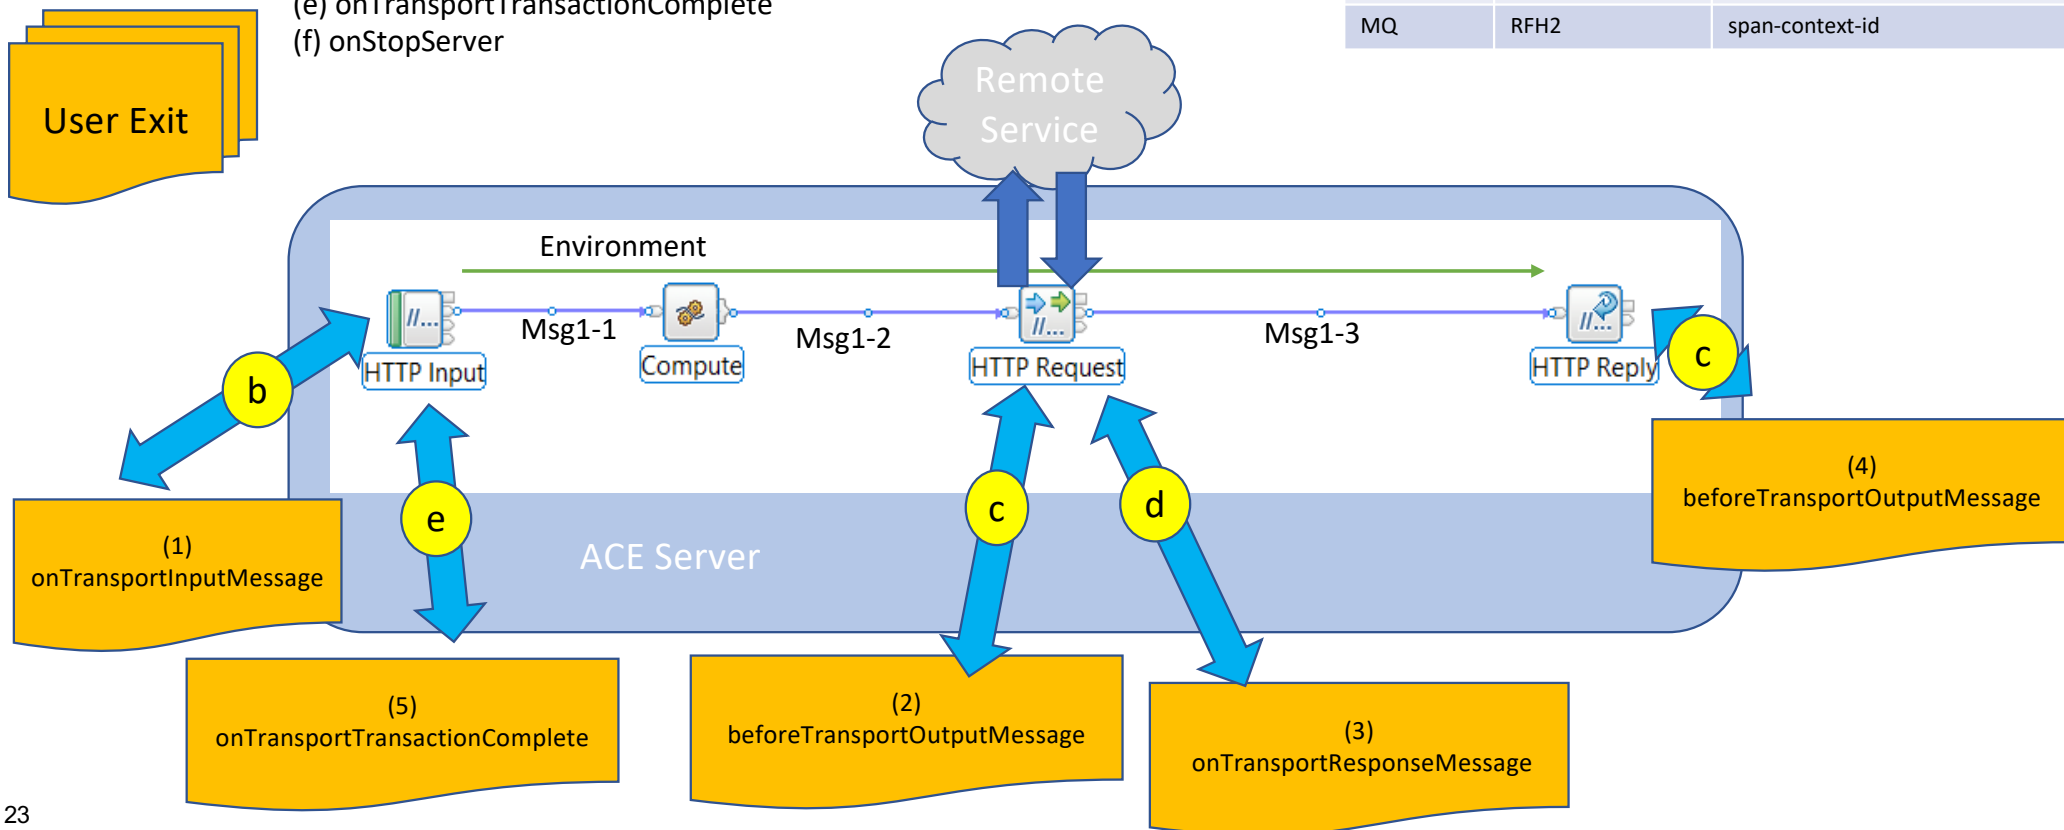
User Exit

(e) onTransportTransactionComplete
(f) onStopServer

| MQ | RFH2 | span-context-id |
|---|---|---|

Remote Service

Environment

HTTP Input

Msg1-1

Compute

Msg1-2

HTTP Request

Msg1-3

HTTP Reply

b

c

e

c

d

ACE Server

(1) onTransportInputMessage

(4) beforeTransportOutputMessage

(5) onTransportTransactionComplete

(2) beforeTransportOutputMessage

(3) onTransportResponseMessage

23